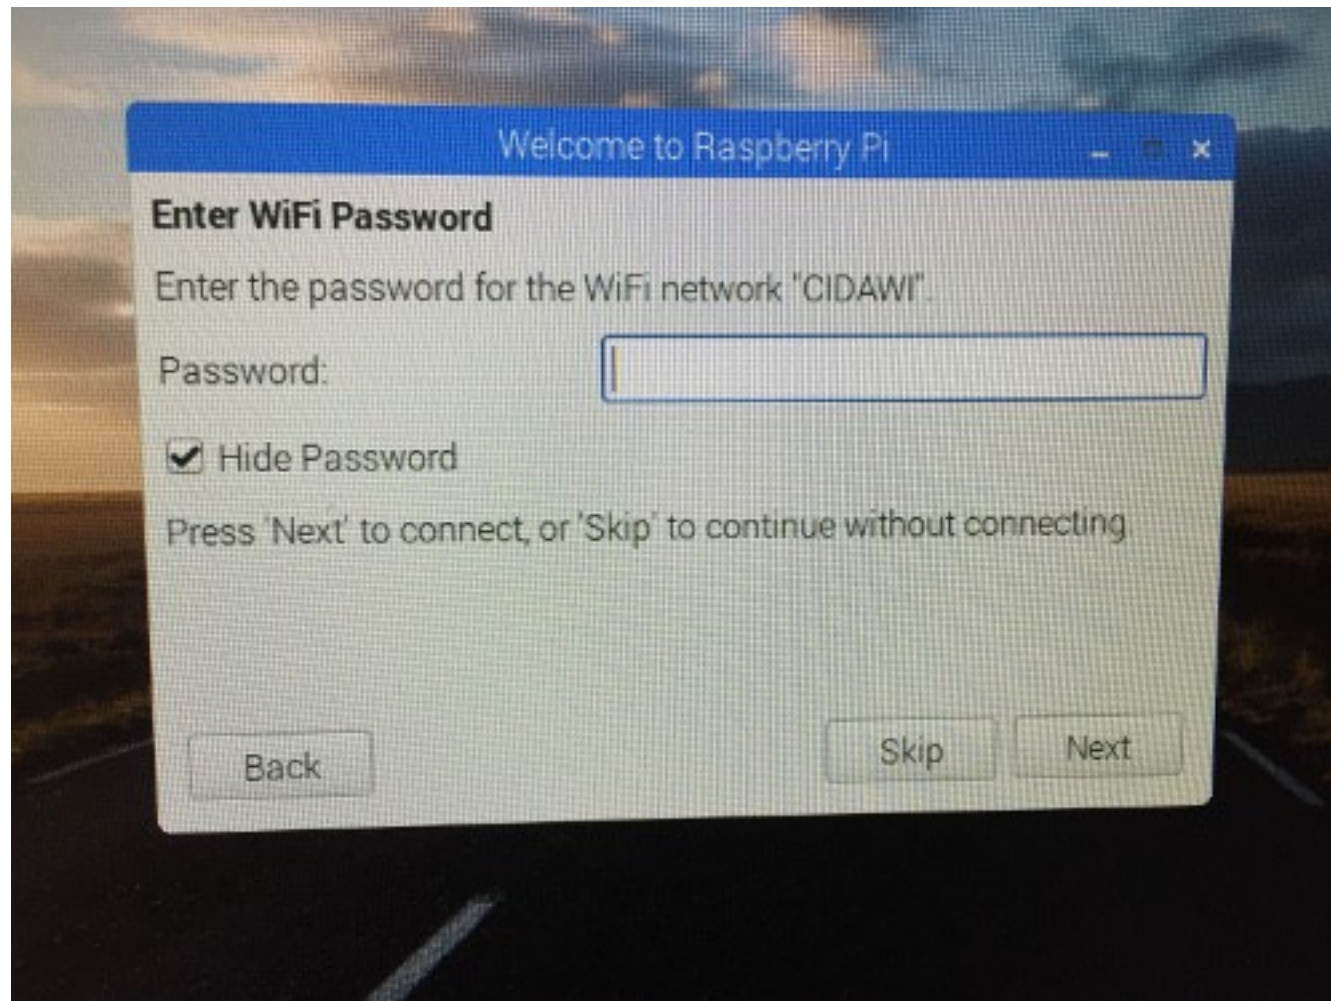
Welcome to Raspberry Pi

Enter WiFi Password

Enter the password for the WiFi network "CIDAWI".

Password:

Hide Password

Press 'Next' to connect, or 'Skip' to continue without connecting

Back

Skip

Next